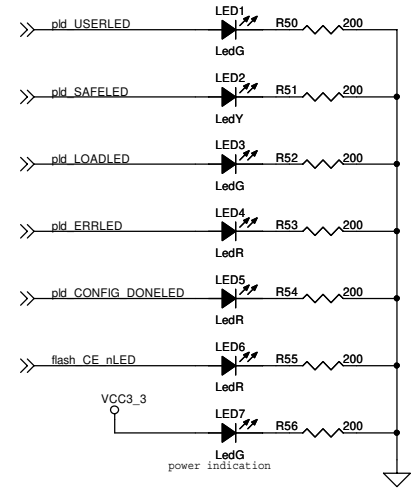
pld_USERLED
LED1
LedG
R50
200

pld_SAFELED
LED2
LedY
R51
200

pld_LOADLED
LED3
LedG
R52
200

pld_ERRLED
LED4
LedR
R53
200

pld_CONFIG_DONELED
LED5
LedR
R54
200

flash_CE_nLED
LED6
LedR
R55
200

VCC3_3
LED7
LedG
R56
200
power indication